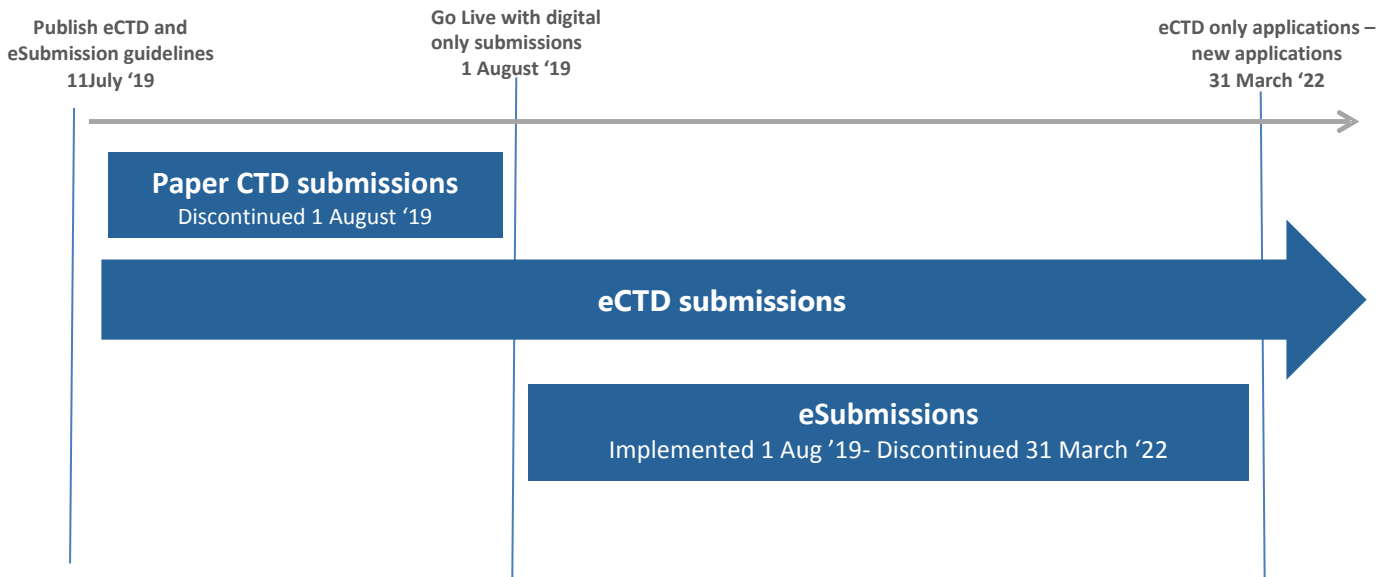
Publish eCTD and eSubmission guidelines
11July ‘19

Go Live with digital only submissions
1 August ‘19

eCTD only applications – new applications
31 March ‘22

Paper CTD submissions
Discontinued 1 August ‘19

eCTD submissions

eSubmissions
Implemented 1 Aug ’19- Discontinued 31 March ‘22